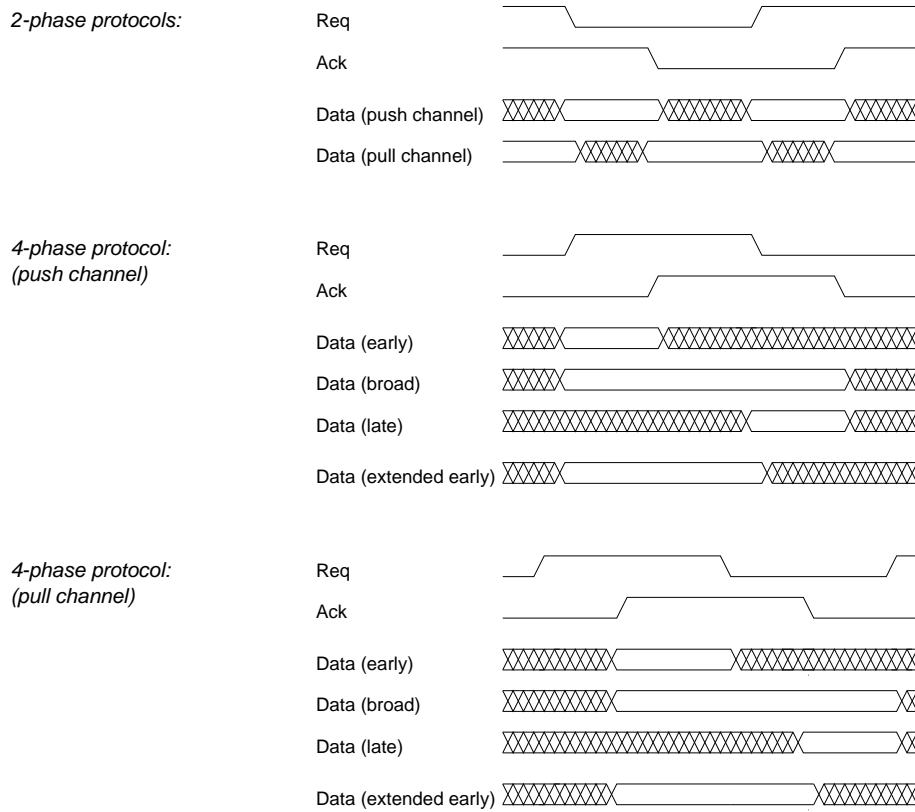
2-phase protocols:

Req

Ack

Data (push channel)

Data (pull channel)

4-phase protocol:
(push channel)

Req

Ack

Data (early)

Data (broad)

Data (late)

Data (extended early)

4-phase protocol:
(pull channel)

Req

Ack

Data (early)

Data (broad)

Data (late)

Data (extended early)